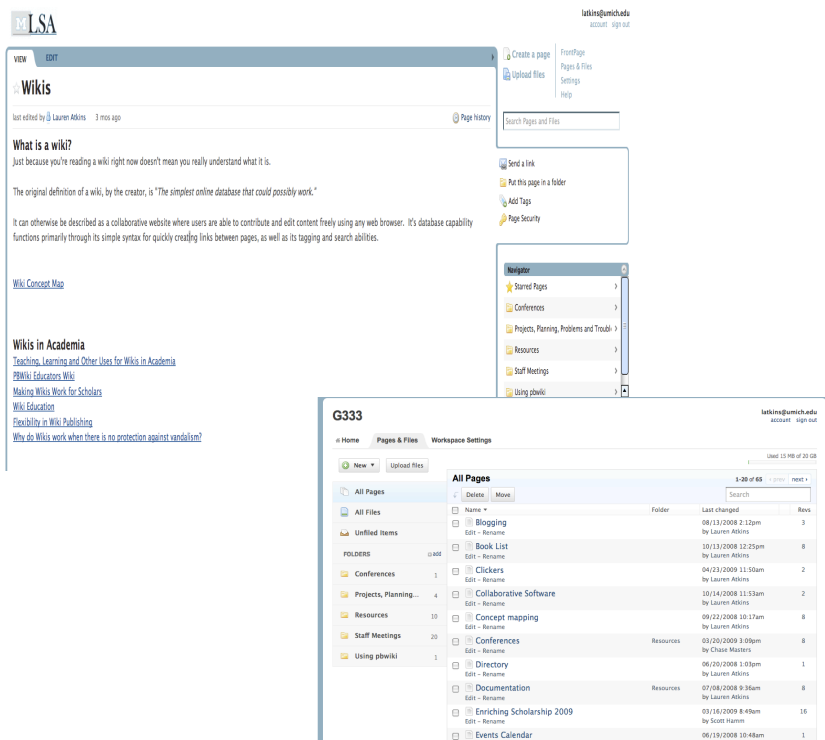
MLSA

latkins@umich.edu
account sign out

VIEW EDIT

Wikis

last edited by Lauren Atkins 3 mos ago

Page history

Create a page
Upload files

FrontPage
Pages & Files
Settings
Help

Search Pages and Files

What is a wiki?
Just because you're reading a wiki right now doesn't mean you really understand what it is.

The original definition of a wiki, by the creator, is "The simplest online database that could possibly work."

It can otherwise be described as a collaborative website where users are able to contribute and edit content freely using any web browser. It's database capability functions primarily through its simple syntax for quickly creating links between pages, as well as its tagging and search abilities.

Send a link
Put this page in a folder
Add Tags
Page Security

Wiki Concept Map

Navigator
Starred Pages
Conferences
Projects, Planning, Problems and Troubl-
Resources
Staff Meetings
Using pbwiki

Wikis in Academia
Teaching, Learning and Other Uses for Wikis in Academia
PBWiki Educators Wiki
Making Wikis Work for Scholars
Wiki Education
Flexibility in Wiki Publishing
Why do Wikis work when there is no protection against vandalism?

G333

latkins@umich.edu
account sign out

Home Pages & Files Workspace Settings

New Upload files

Used 15 MB of 20 GB

All Pages
All Files
Unfiled Items

FOLDERS add
Conferences 1
Projects, Planning... 4
Resources 10
Staff Meetings 20
Using pbwiki 1

All Pages
1–20 of 65 « prev next »
Delete Move
Search

| Name | Folder | Last changed | Revs |
|---|---|---|---|
| Blogging Edit – Rename | | 08/13/2008 2:12pm by Lauren Atkins | 3 |
| Book List Edit – Rename | | 10/13/2008 12:25pm by Lauren Atkins | 8 |
| Clickers Edit – Rename | | 04/23/2009 11:50am by Lauren Atkins | 2 |
| Collaborative Software Edit – Rename | | 10/14/2008 11:53am by Lauren Atkins | 2 |
| Concept mapping Edit – Rename | | 09/22/2008 10:17am by Lauren Atkins | 8 |
| Conferences Edit – Rename | Resources | 03/20/2009 3:00pm by Chase Masters | 8 |
| Directory Edit – Rename | | 06/20/2008 1:03pm by Lauren Atkins | 1 |
| Documentation Edit – Rename | Resources | 07/08/2008 9:36am by Lauren Atkins | 8 |
| Enriching Scholarship 2009 Edit – Rename | | 03/16/2009 8:49am by Scott Hamm | 16 |
| Events Calendar | | 06/19/2008 10:48am | 1 |